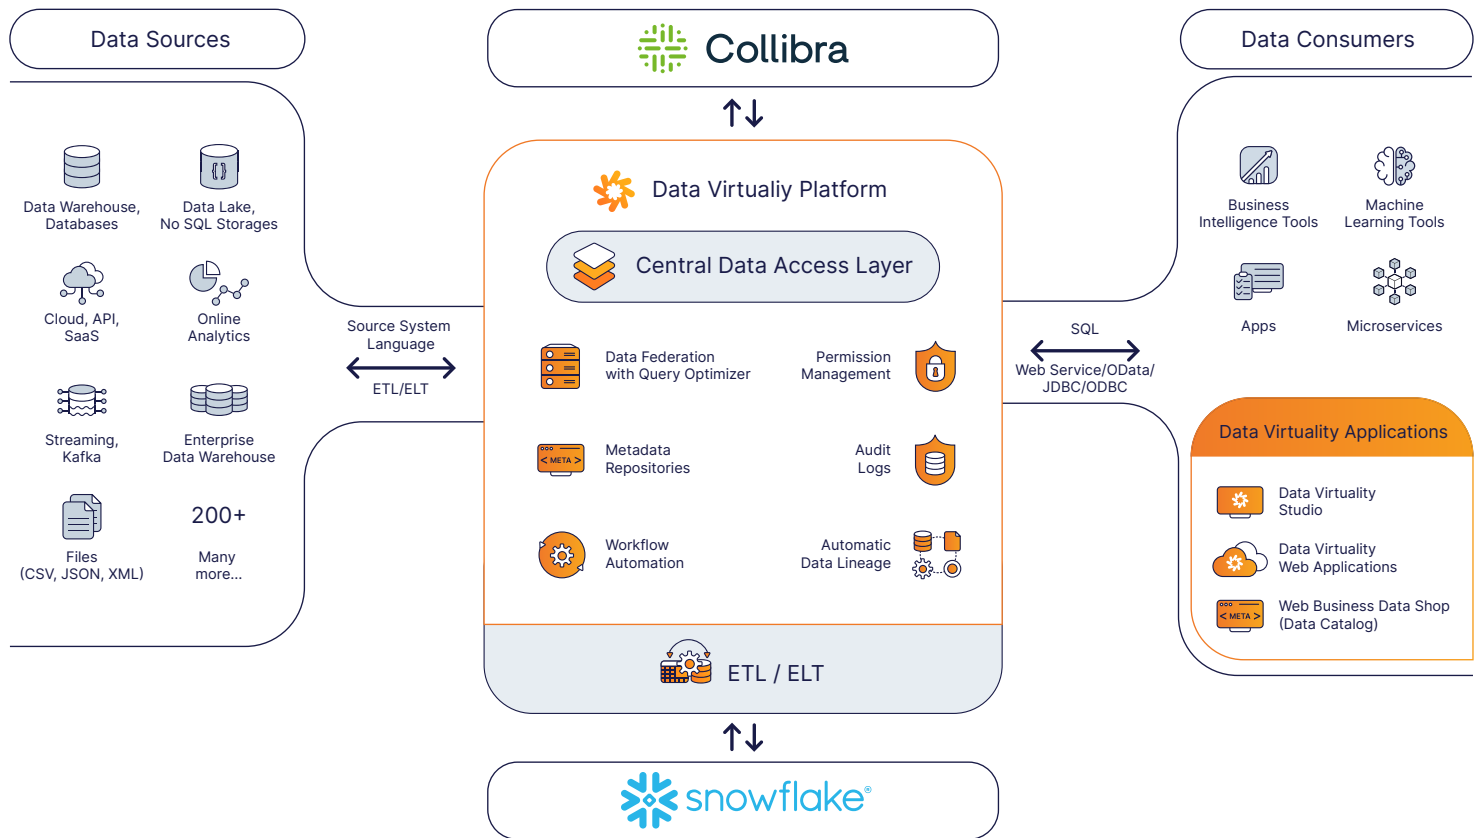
Data Sources

Collibra

Data Consumers

Data Warehouse, Databases

Data Lake, No SQL Storages

Cloud, API, SaaS

Online Analytics

Streaming, Kafka

Enterprise Data Warehouse

Files (CSV, JSON, XML)

200+

Many more...

Data Virtualiy Platform

Central Data Access Layer

Source System Language

ETL/ELT

Data Federation with Query Optimizer

Permission Management

Metadata Repositories

Audit Logs

Workflow Automation

Automatic Data Lineage

ETL / ELT

SQL

Web Service/OData/ JDBC/ODBC

Business Intelligence Tools

Machine Learning Tools

Apps

Microservices

Data Virtuality Applications

Data Virtuality Studio

Data Virtuality Web Applications

Web Business Data Shop (Data Catalog)

snowflake®